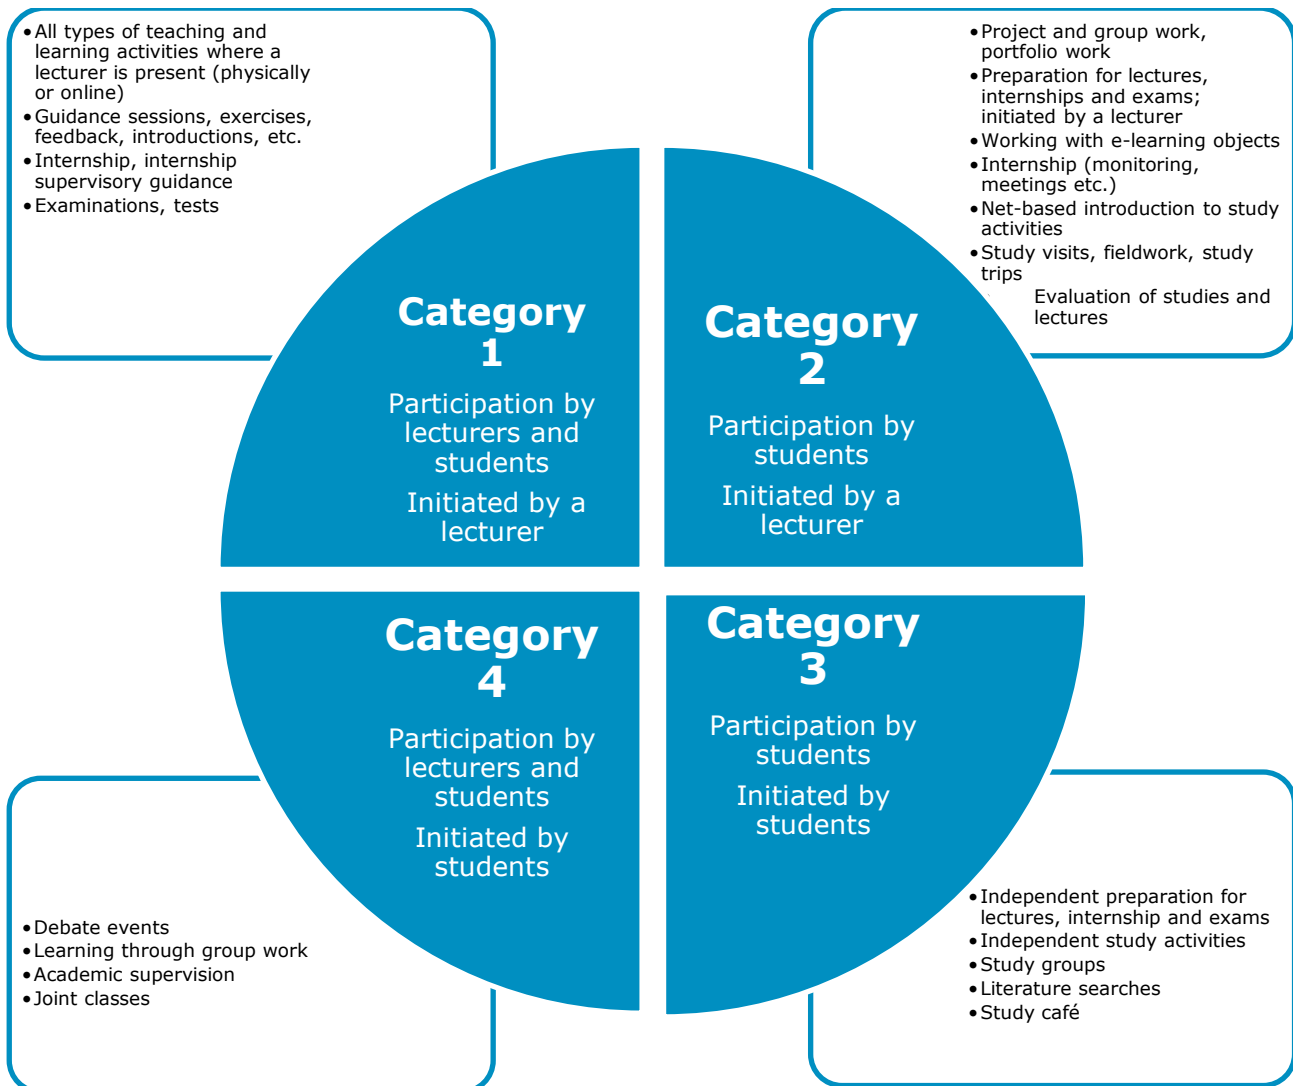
- All types of teaching and learning activities where a lecturer is present (physically or online)
- Guidance sessions, exercises, feedback, introductions, etc.
- Internship, internship supervisory guidance
- Examinations, tests

- Project and group work, portfolio work
- Preparation for lectures, internships and exams; initiated by a lecturer
- Working with e-learning objects
- Internship (monitoring, meetings etc.)
- Net-based introduction to study activities
- Study visits, fieldwork, study trips

Evaluation of studies and lectures

Category 1

Participation by lecturers and students

Initiated by a lecturer

Category 2

Participation by students

Initiated by a lecturer

Category 4

Participation by lecturers and students

Initiated by students

Category 3

Participation by students

Initiated by students

- Debate events
- Learning through group work
- Academic supervision
- Joint classes

- Independent preparation for lectures, internship and exams
- Independent study activities
- Study groups
- Literature searches
- Study café